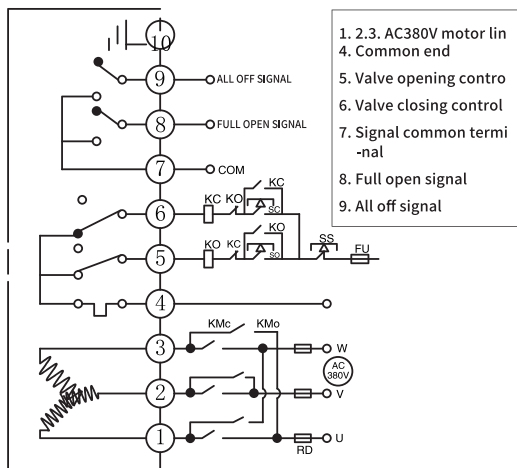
10
9 ALL OFF SIGNAL
8 FULL OPEN SIGNAL
7 COM
6 KC KO KC SC
5 KO KC KO SO SS FU
4
3 KMc KMo W
2 AC 380V V
1 RD U

1. 2.3. AC380V motor lin
4. Common end
5. Valve opening contro
6. Valve closing control
7. Signal common termi -nal
8. Full open signal
9. All off signal